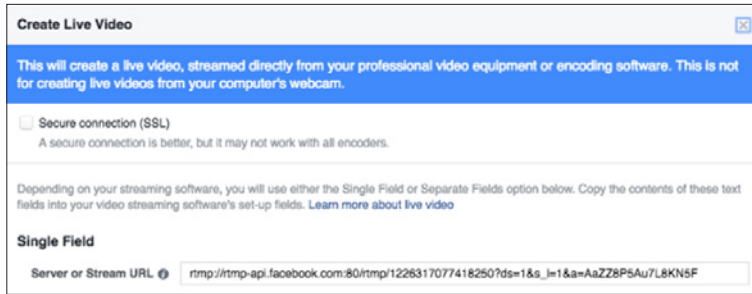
Create Live Video

This will create a live video, streamed directly from your professional video equipment or encoding software. This is not for creating live videos from your computer's webcam.

Secure connection (SSL)

A secure connection is better, but it may not work with all encoders.

Depending on your streaming software, you will use either the Single Field or Separate Fields option below. Copy the contents of these text fields into your video streaming software's set-up fields. Learn more about live video

Single Field

Server or Stream URL

rtmp://rtmp-api.facebook.com:80/rtmp/1226317077418250?ds=1&s_l=1&a=AaZZ8P5Au7L8KN5F